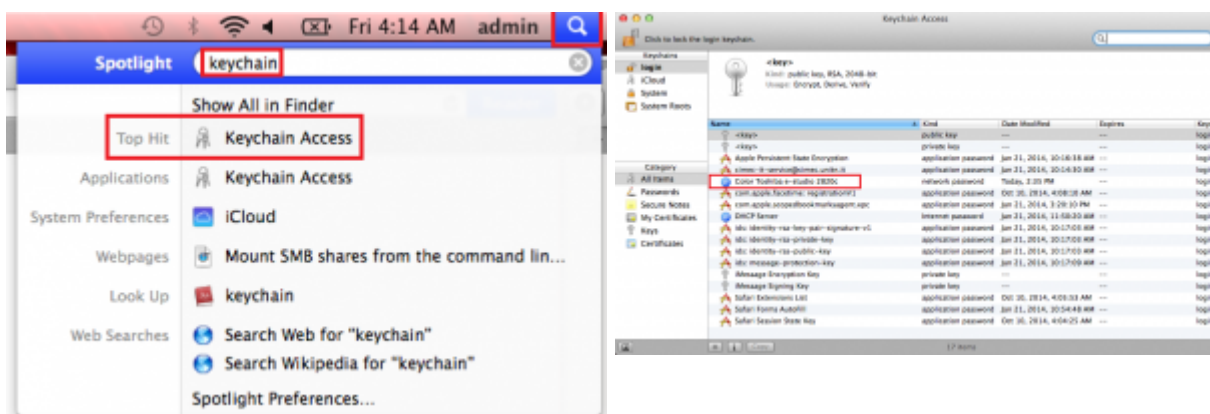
Fri 4:14 AM admin

Spotlight keychain

Show All in Finder

Top Hit Keychain Access

Applications Keychain Access

System Preferences iCloud

Webpages Mount SMB shares from the command lin...

Look Up keychain

Web Searches Search Web for "keychain"

Search Wikipedia for "keychain"

Spotlight Preferences...

Keychain Access

Click to lock the login keychain.

Keychains
login
iCloud
System
System Roots

<key>
Kind: public key, RSA, 2048-bit
Usage: Encrypt, Derive, Verify

Category
All Items
Passwords
Secure Notes
My Certificates
Keys
Certificates

| Name | Kind | Date Modified | Expires | Key |
|---|---|---|---|---|
| <key> | public key | -- | -- | logi |
| <key> | private key | -- | -- | logi |
| Apple Persistent State Encryption | application password | Jan 21, 2014, 10:16:38 AM | -- | logi |
| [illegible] | application password | Jan 21, 2014, 10:14:30 AM | -- | logi |
| Color Toshiba e-studio 2820c | network password | Today, 3:20 PM | -- | logi |
| com.apple.facetime: registrationV1 | application password | Oct 30, 2014, 4:08:16 AM | -- | logi |
| com.apple.scopedbookmarksagent.xpc | application password | Jan 21, 2014, 3:29:10 PM | -- | logi |
| DHCP Server | Internet password | Jan 21, 2014, 11:58:30 AM | -- | logi |
| ids: identity-rsa-key-pair-signature-v1 | application password | Jan 21, 2014, 10:17:00 AM | -- | logi |
| ids: identity-rsa-private-key | application password | Jan 21, 2014, 10:17:00 AM | -- | logi |
| ids: identity-rsa-public-key | application password | Jan 21, 2014, 10:17:00 AM | -- | logi |
| ids: message-protection-key | application password | Jan 21, 2014, 10:17:09 AM | -- | logi |
| iMessage Encryption Key | private key | -- | -- | logi |
| iMessage Signing Key | private key | -- | -- | logi |
| Safari Extensions List | application password | Oct 30, 2014, 4:03:33 AM | -- | logi |
| Safari Forms AutoFill | application password | Jan 21, 2014, 10:54:48 AM | -- | logi |
| Safari Session State Key | application password | Oct 30, 2014, 4:04:25 AM | -- | logi |

17 items